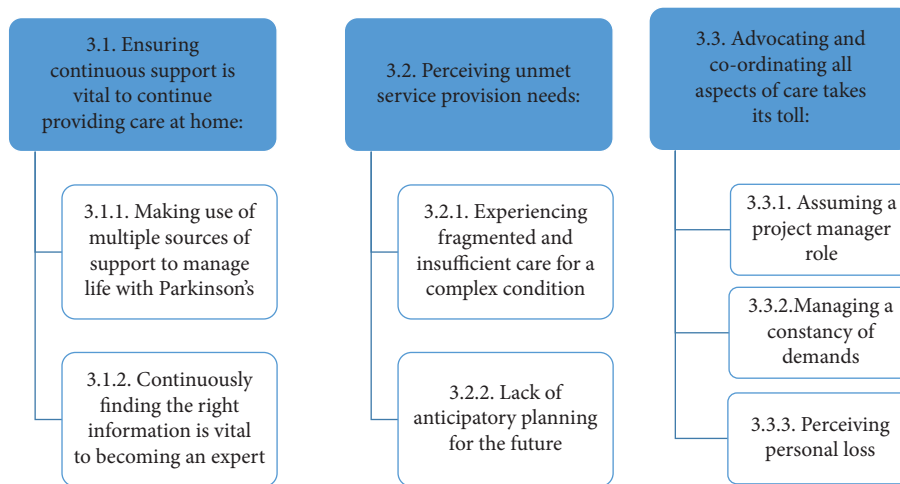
3.1. Ensuring continuous support is vital to continue providing care at home:

3.1.1. Making use of multiple sources of support to manage life with Parkinson's

3.1.2. Continuously finding the right information is vital to becoming an expert

3.2. Perceiving unmet service provision needs:

3.2.1. Experiencing fragmented and insufficient care for a complex condition

3.2.2. Lack of anticipatory planning for the future

3.3. Advocating and co-ordinating all aspects of care takes its toll:

3.3.1. Assuming a project manager role

3.3.2.Managing a constancy of demands

3.3.3. Perceiving personal loss